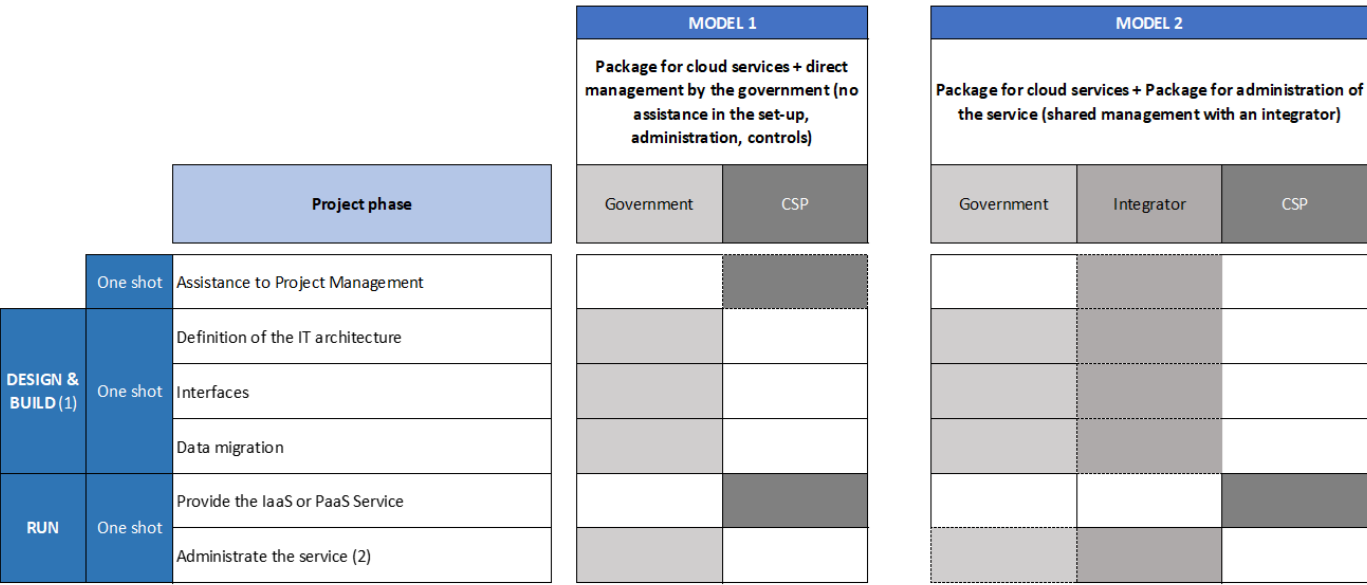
| | | | MODEL 1 | | MODEL 2 | | |
|---|---|---|---|---|---|---|---|
| | | | Package for cloud services + direct management by the government (no assistance in the set-up, administration, controls) | | Package for cloud services + Package for administration of the service (shared management with an integrator) | | |
| | | Project phase | Government | CSP | Government | Integrator | CSP |
| | One shot | Assistance to Project Management | | | | | |
| DESIGN & BUILD (1) | One shot | Definition of the IT architecture | | | | | |
| | | Interfaces | | | | | |
| | | Data migration | | | | | |
| RUN | One shot | Provide the IaaS or PaaS Service | | | | | |
| | | Administrate the service (2) | | | | | |